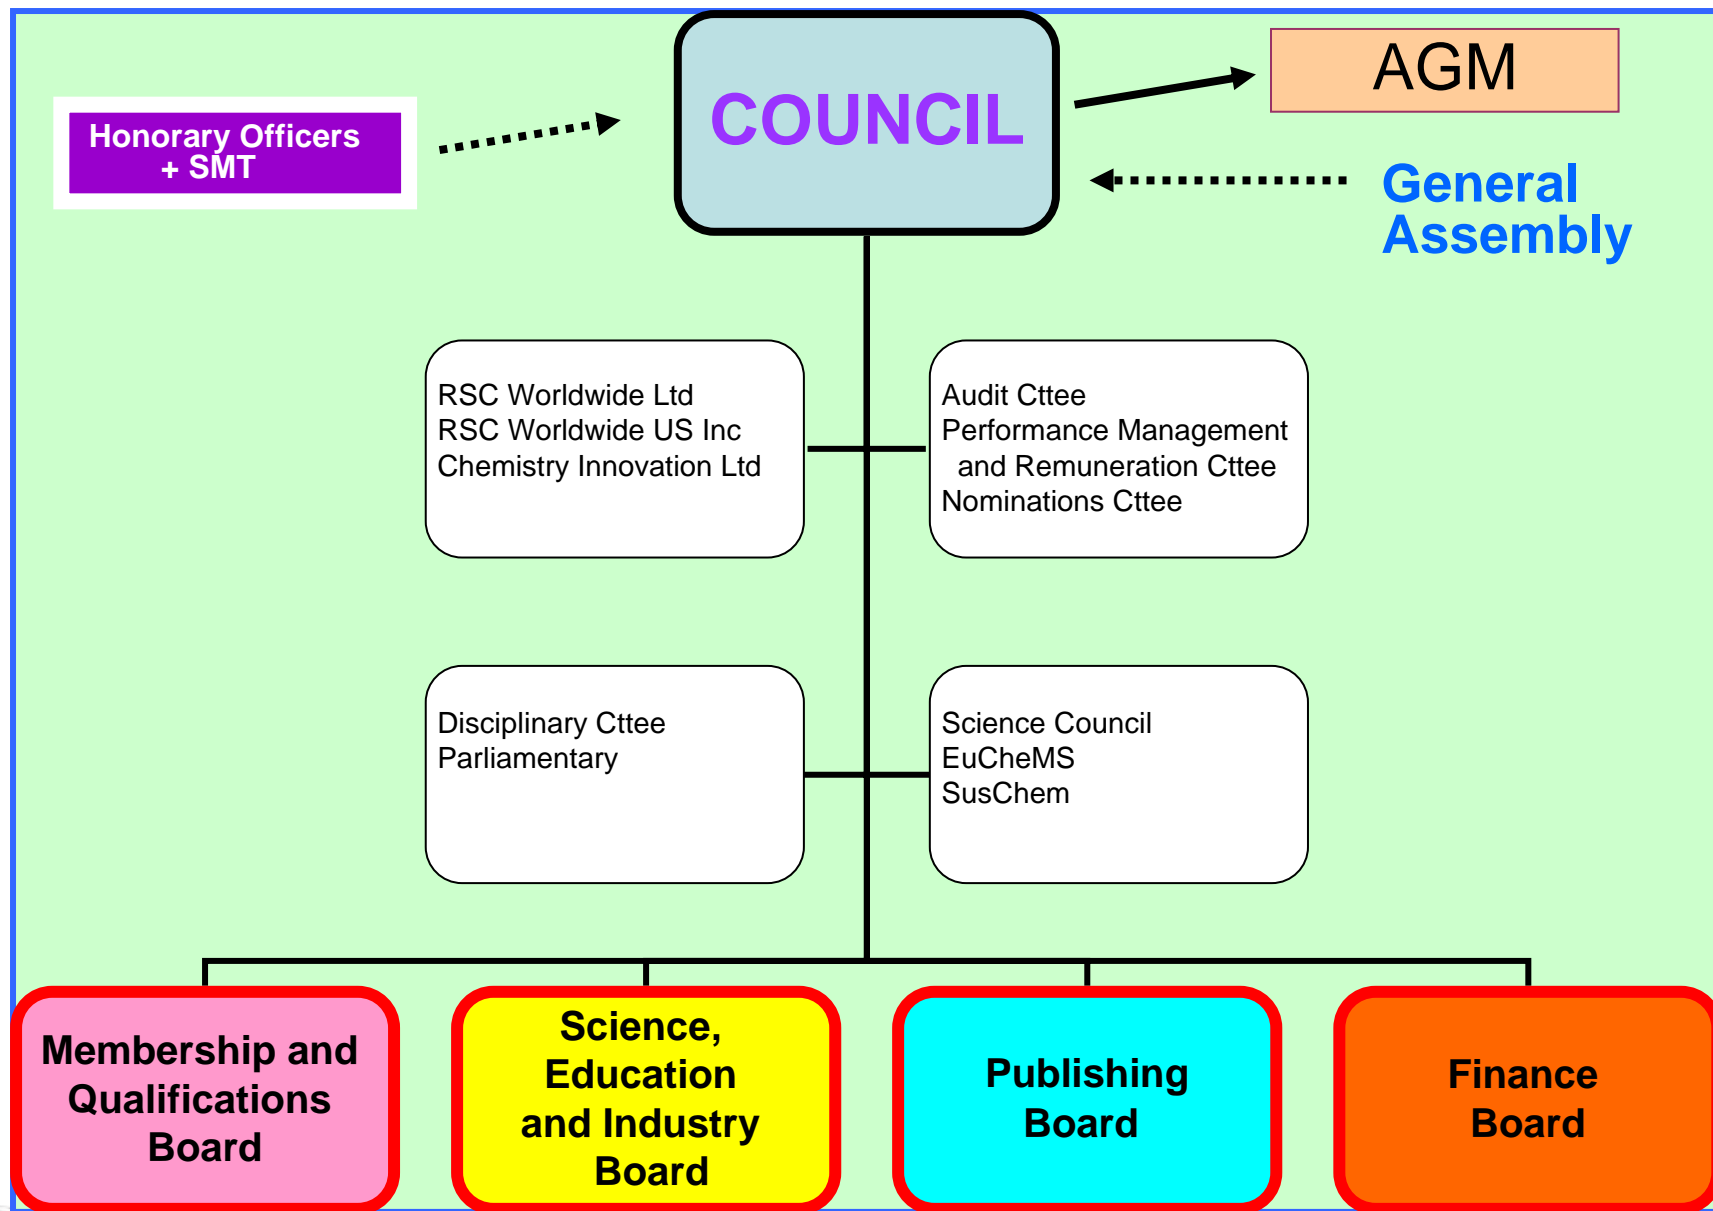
Honorary Officers + SMT

COUNCIL

AGM

General Assembly

RSC Worldwide Ltd
RSC Worldwide US Inc
Chemistry Innovation Ltd

Audit Cttee
Performance Management and Remuneration Cttee
Nominations Cttee

Disciplinary Cttee
Parliamentary

Science Council
EuCheMS
SusChem

Membership and Qualifications Board

Science, Education and Industry Board

Publishing Board

Finance Board